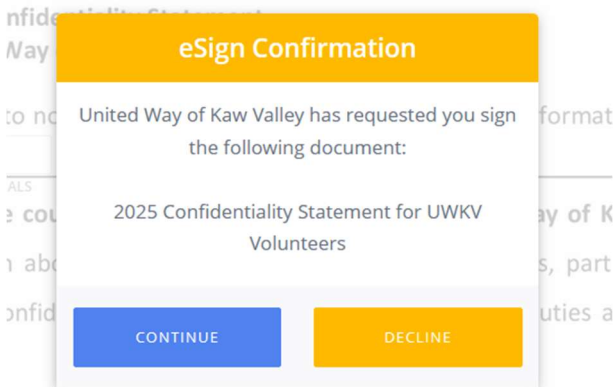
nfidentiality Statement
Way

to no

ALS
e cou
abo
nfid

eSign Confirmation

United Way of Kaw Valley has requested you sign the following document:

2025 Confidentiality Statement for UWKV Volunteers

CONTINUE

DECLINE

formati

ay of K
s, part
uties a